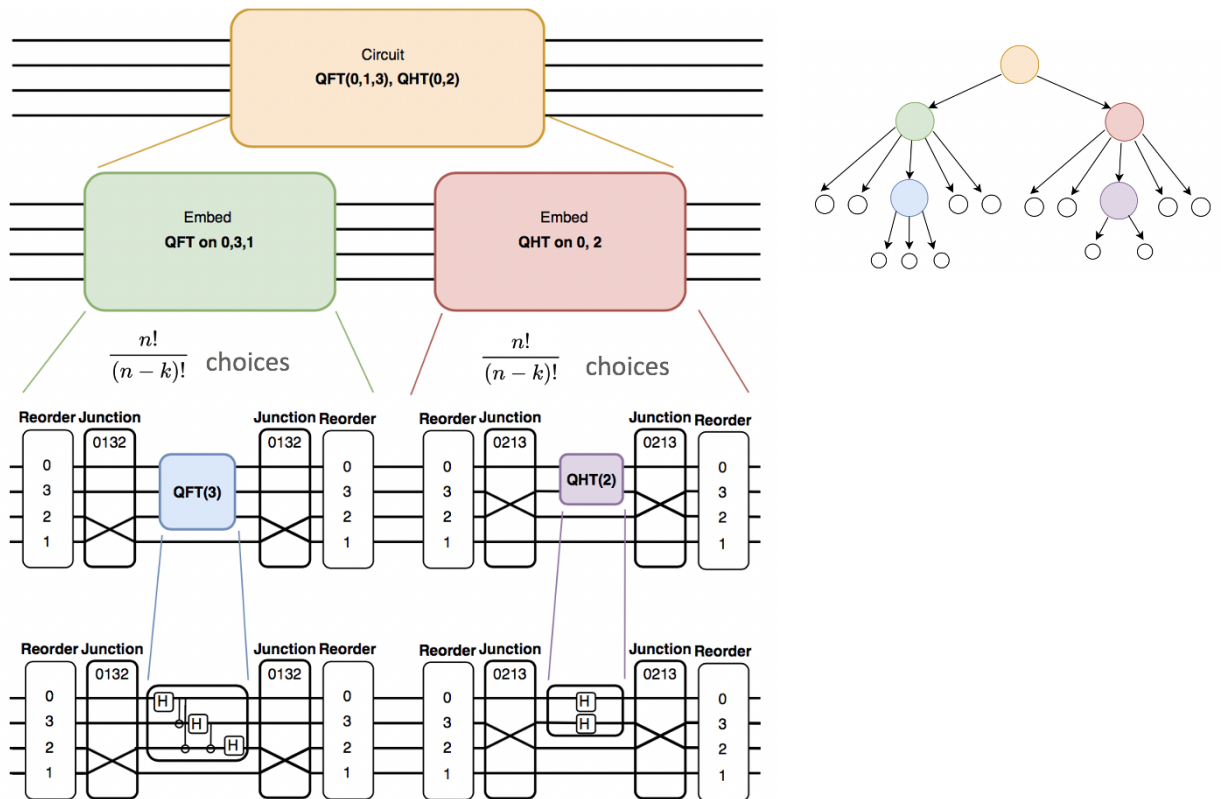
Circuit
QFT(0,1,3), QHT(0,2)

Embed
QFT on 0,3,1

Embed
QHT on 0, 2

$\frac{n!}{(n-k)!}$ choices

$\frac{n!}{(n-k)!}$ choices

Reorder Junction
0
3
2
1
0132
QFT(3)
Junction Reorder
0132
0
3
2
1

Reorder Junction
0
3
2
1
0213
QHT(2)
Junction Reorder
0213
0
3
2
1

Reorder Junction
0
3
2
1
0132
H
H
H
Junction Reorder
0132
0
3
2
1

Reorder Junction
0
3
2
1
0213
H
H
Junction Reorder
0213
0
3
2
1